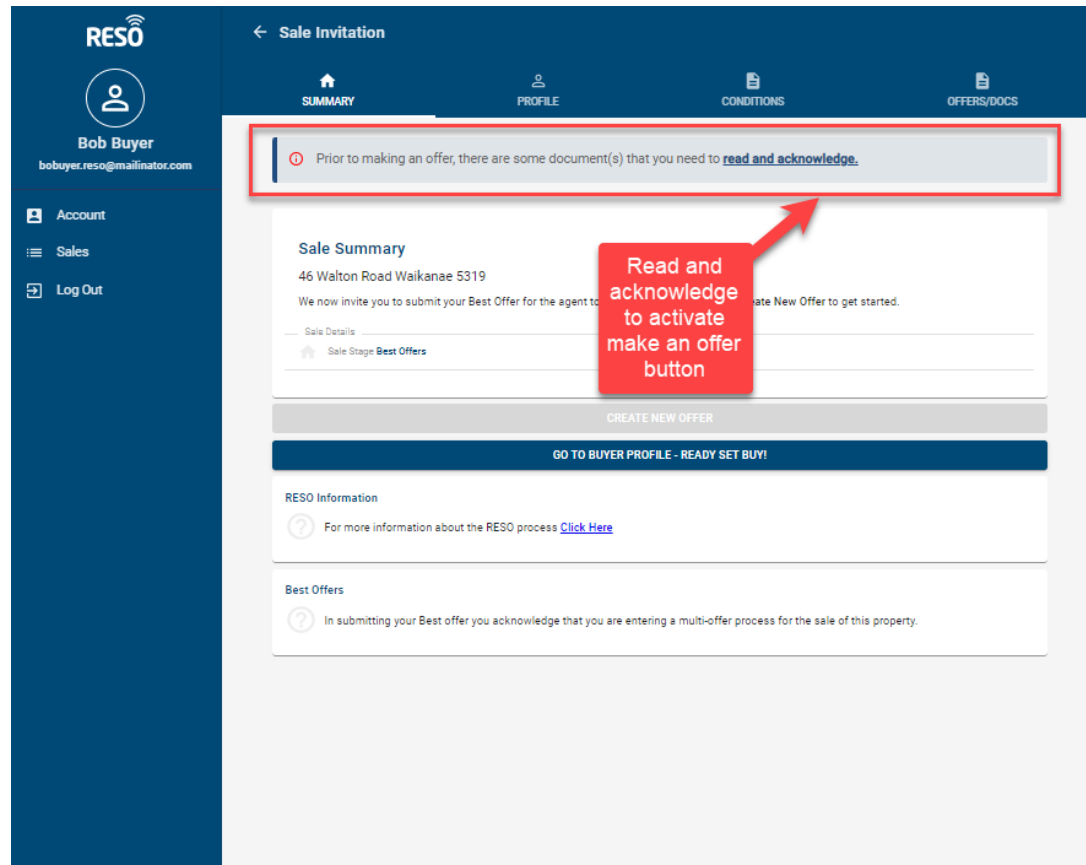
RESO

Bob Buyer
bobuyer.reso@mailinator.com

Account
Sales
Log Out

← Sale Invitation

SUMMARY
PROFILE
CONDITIONS
OFFERS/DOCS

Prior to making an offer, there are some document(s) that you need to read and acknowledge.

Sale Summary
46 Walton Road Waikanae 5319
We now invite you to submit your Best Offer for the agent to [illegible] ate New Offer to get started.

Sale Details
Sale Stage Best Offers

Read and acknowledge to activate make an offer button

CREATE NEW OFFER

GO TO BUYER PROFILE - READY SET BUY!

RESO Information
For more information about the RESO process Click Here

Best Offers
In submitting your Best offer you acknowledge that you are entering a multi-offer process for the sale of this property.